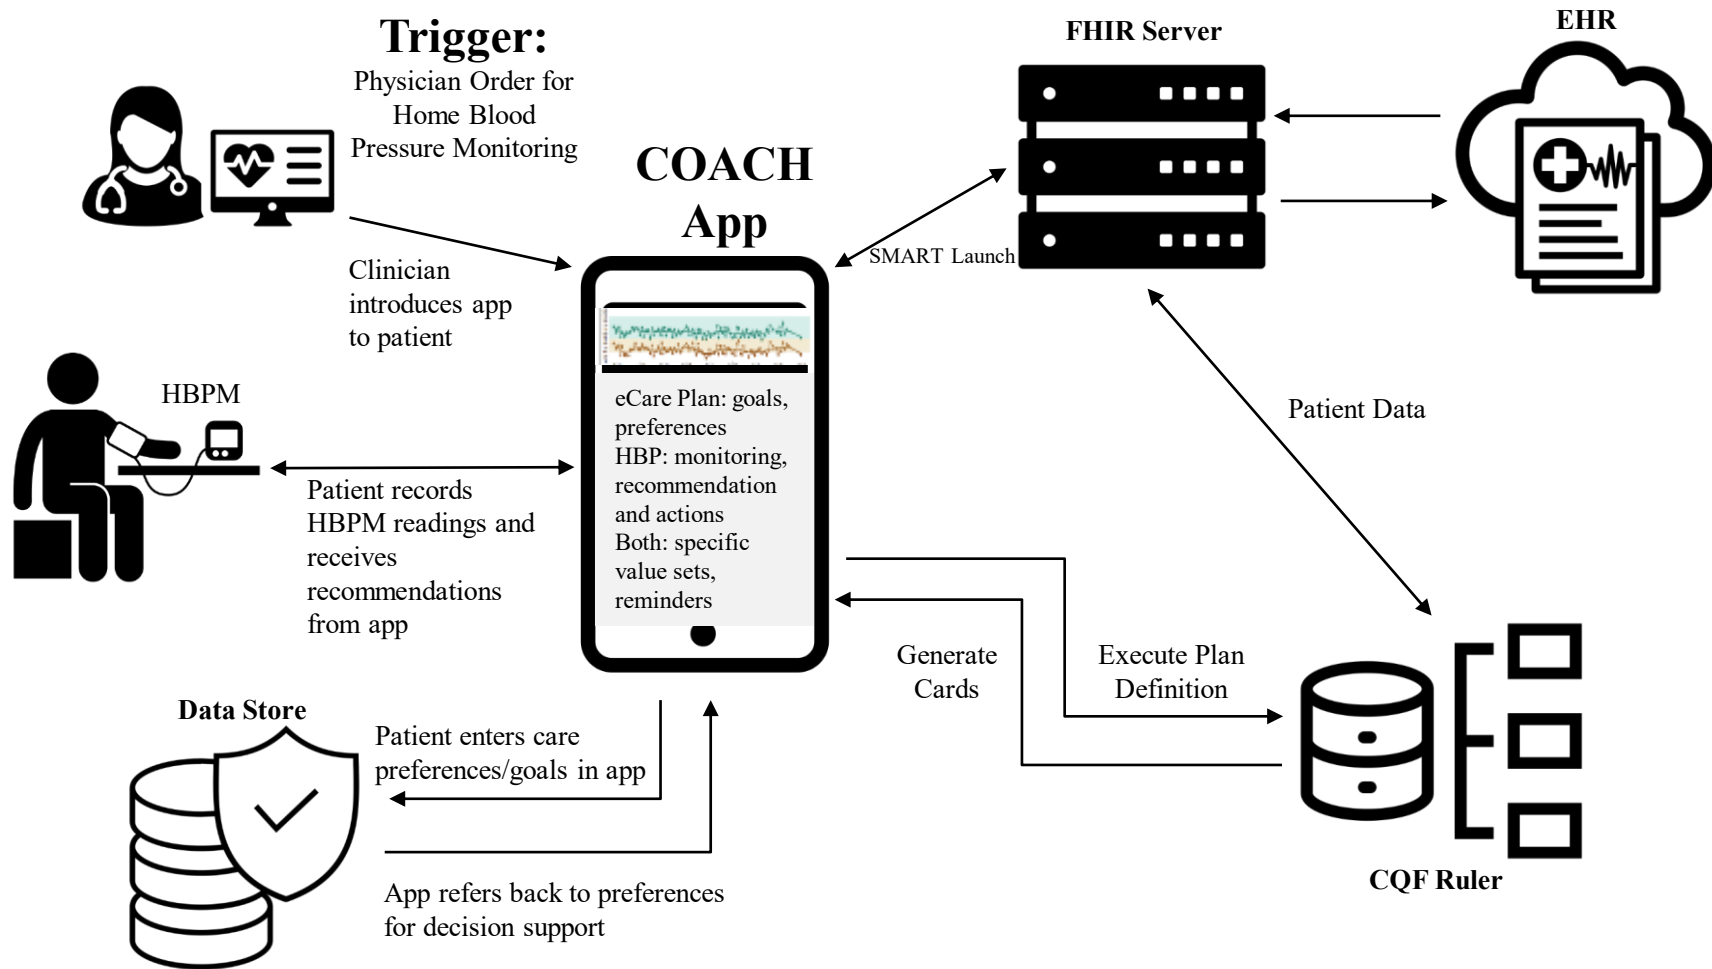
Trigger:
Physician Order for Home Blood Pressure Monitoring

COACH App

FHIR Server

EHR

SMART Launch

Clinician introduces app to patient

HBPM

eCare Plan: goals, preferences
HBP: monitoring, recommendation and actions
Both: specific value sets, reminders

Patient Data

Patient records HBPM readings and receives recommendations from app

Generate Cards

Execute Plan Definition

Data Store

Patient enters care preferences/goals in app

App refers back to preferences for decision support

CQF Ruler